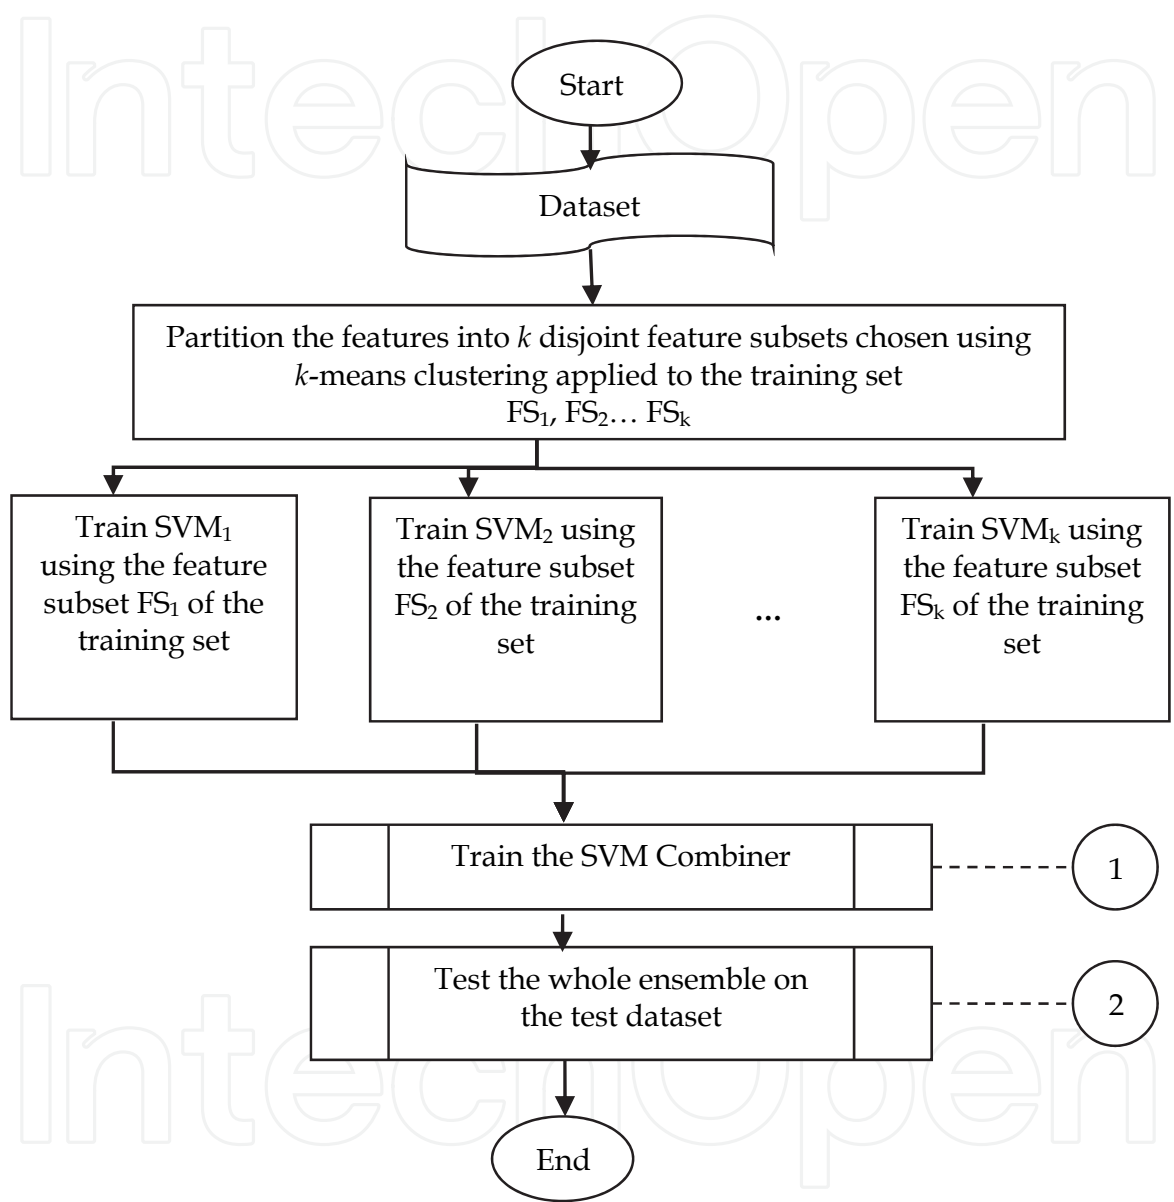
IntechOpen

Start

Dataset

Partition the features into $k$ disjoint feature subsets chosen using $k$-means clustering applied to the training set $FS_1$, $FS_2$… $FS_k$

Train $SVM_1$ using the feature subset $FS_1$ of the training set

Train $SVM_2$ using the feature subset $FS_2$ of the training set

…

Train $SVM_k$ using the feature subset $FS_k$ of the training set

Train the SVM Combiner

1

Test the whole ensemble on the test dataset

2

End

IntechOpen